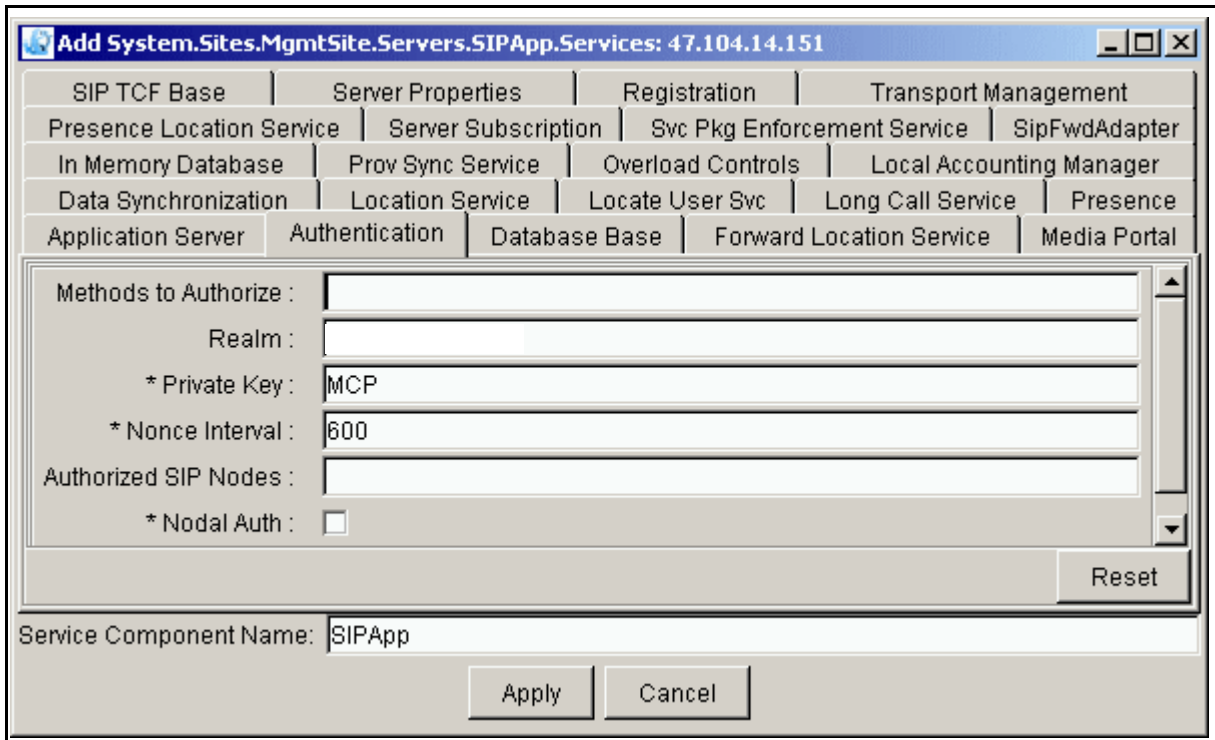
Add System.Sites.MgmtSite.Servers.SIPApp.Services: 47.104.14.151

SIP TCF Base | Server Properties | Registration | Transport Management
Presence Location Service | Server Subscription | Svc Pkg Enforcement Service | SipFwdAdapter
In Memory Database | Prov Sync Service | Overload Controls | Local Accounting Manager
Data Synchronization | Location Service | Locate User Svc | Long Call Service | Presence
Application Server | Authentication | Database Base | Forward Location Service | Media Portal

Methods to Authorize :

Realm :

* Private Key : MCP

* Nonce Interval : 600

Authorized SIP Nodes :

* Nodal Auth :

Reset

Service Component Name: SIPApp

Apply Cancel